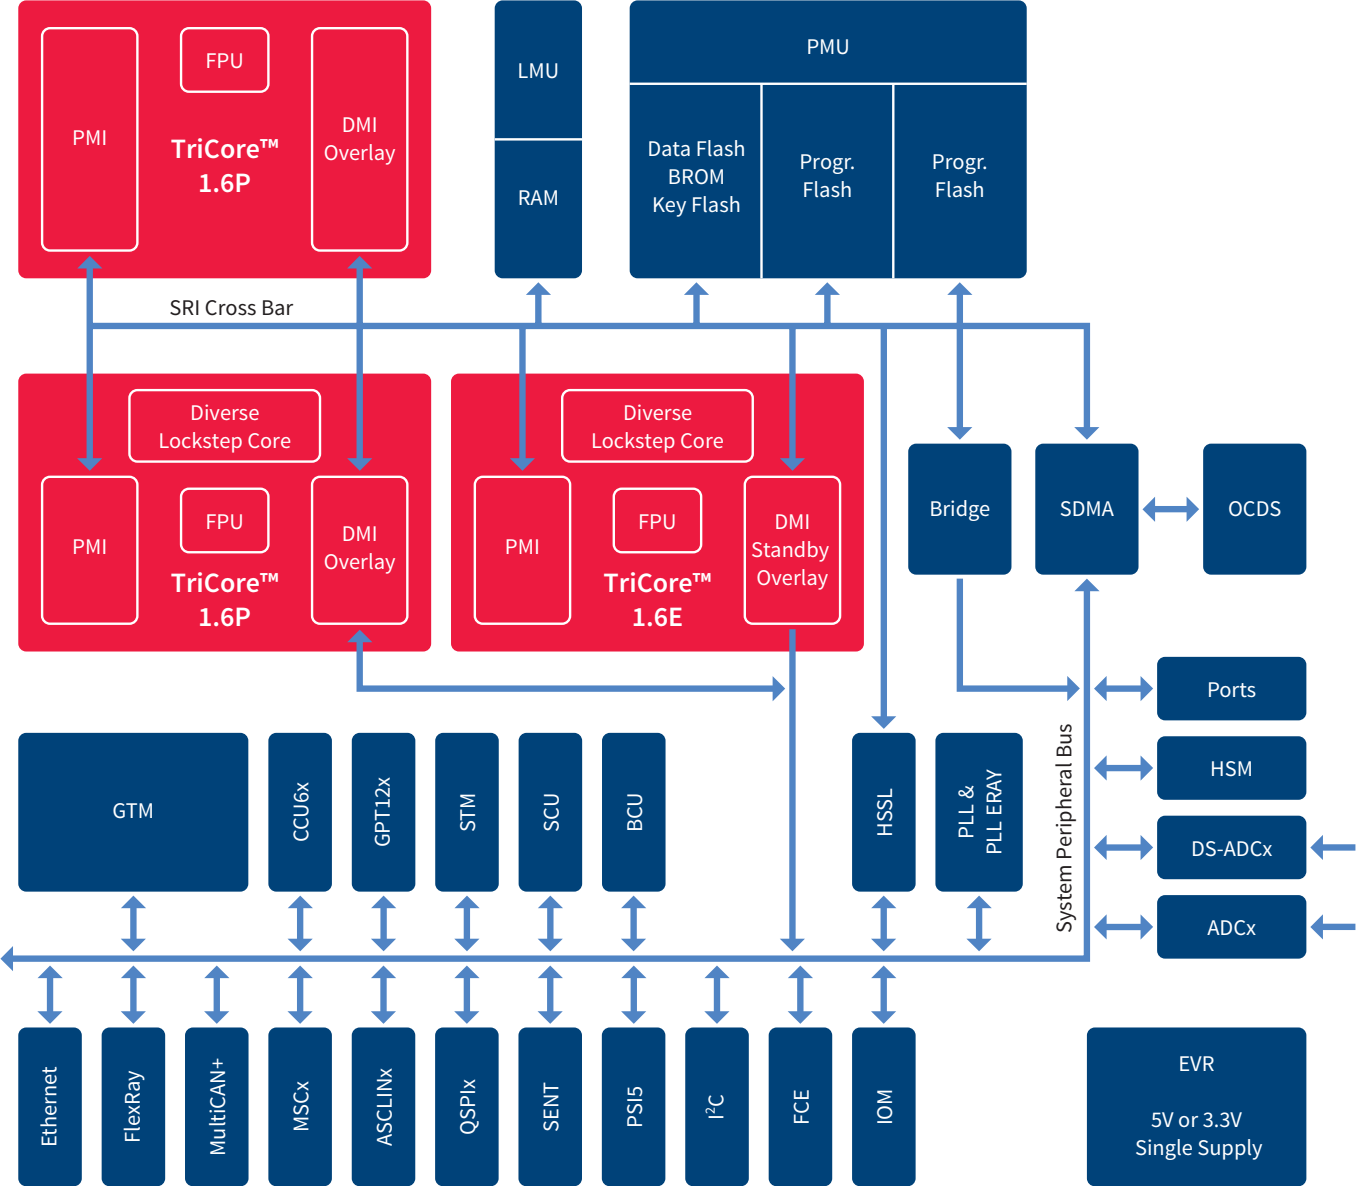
PMI

FPU

TriCore™ 1.6P

DMI Overlay

LMU

RAM

PMU

Data Flash BROM Key Flash

Progr. Flash

Progr. Flash

SRI Cross Bar

Diverse Lockstep Core

PMI

FPU

TriCore™ 1.6P

DMI Overlay

Diverse Lockstep Core

PMI

FPU

TriCore™ 1.6E

DMI Standby Overlay

Bridge

SDMA

OCDS

Ports

HSM

DS-ADCx

ADCx

System Peripheral Bus

GTM

CCU6x

GPT12x

STM

SCU

BCU

HSSL

PLL & PLL ERAY

Ethernet

FlexRay

MultiCAN+

MSCx

ASCLINx

QSPIx

SENT

PSI5

I$^2$C

FCE

IOM

EVR

5V or 3.3V Single Supply